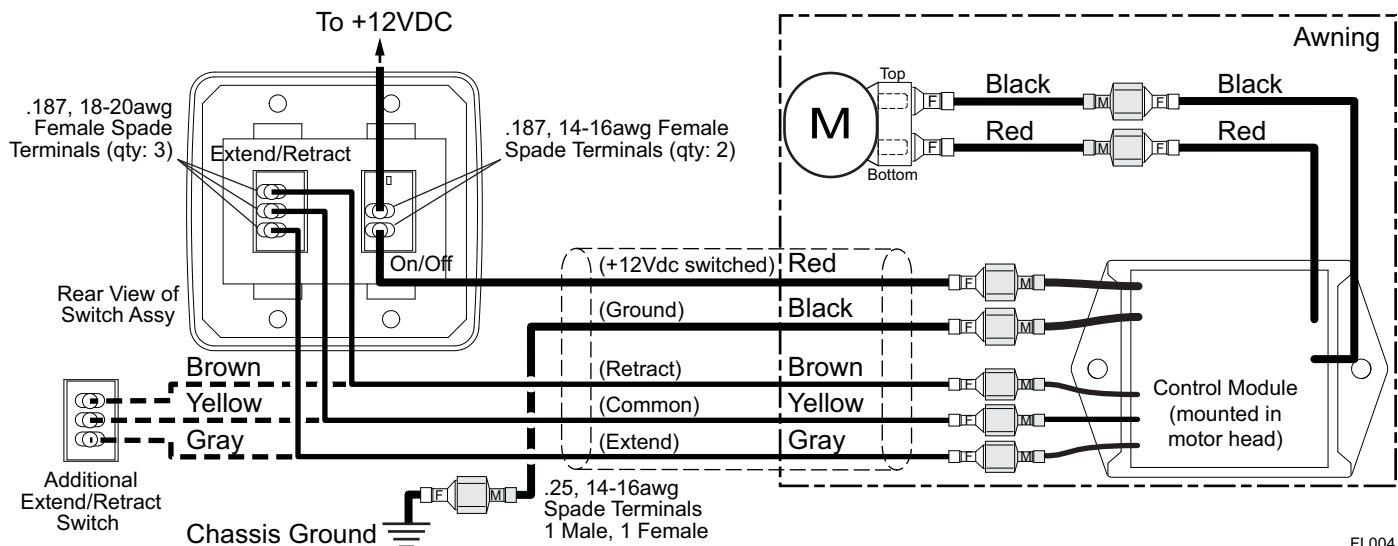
To +12VDC

Awning

.187, 18-20awg Female Spade Terminals (qty: 3)

Extend/Retract

.187, 14-16awg Female Spade Terminals (qty: 2)

Top

M

F

Bottom

Black

Red

M F

Black

Red

On/Off

Rear View of Switch Assy

(+12Vdc switched) Red

(Ground) Black

(Retract) Brown

(Common) Yellow

(Extend) Gray

F M

Control Module (mounted in motor head)

Brown

Yellow

Gray

Additional Extend/Retract Switch

Chassis Ground

F M

.25, 14-16awg Spade Terminals 1 Male, 1 Female

EL004